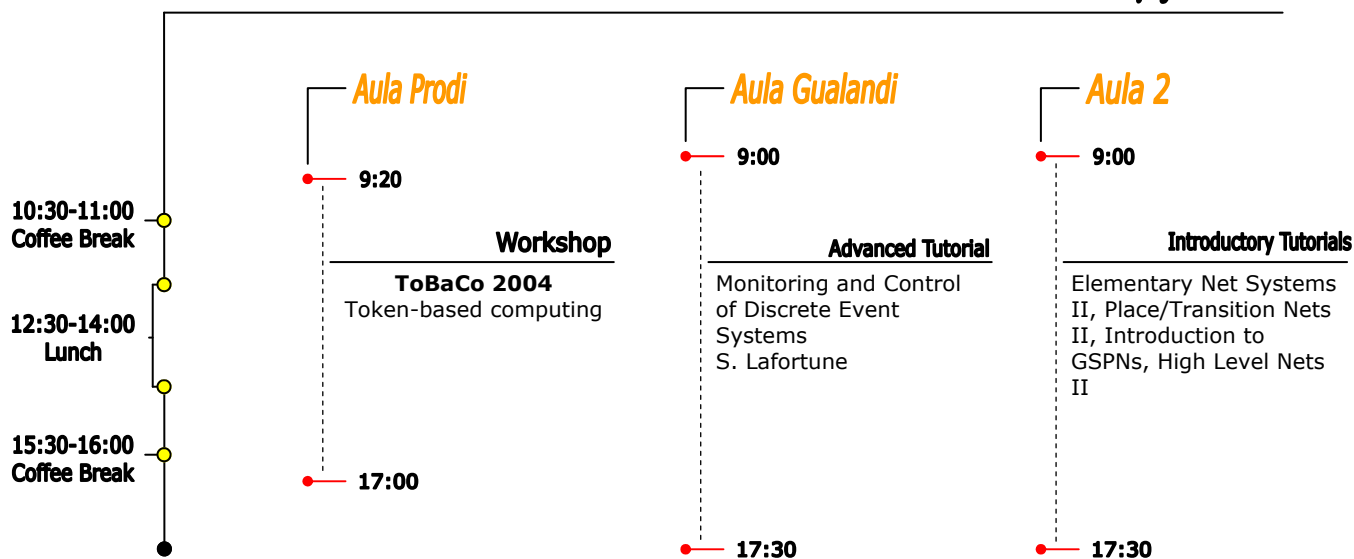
Aula Prodi

9:20

Workshop

ToBaCo 2004
Token-based computing

17:00

Aula Gualandi

9:00

Advanced Tutorial

Monitoring and Control of Discrete Event Systems
S. Lafortune

17:30

Aula 2

9:00

Introductory Tutorials

Elementary Net Systems II, Place/Transition Nets II, Introduction to GSPNs, High Level Nets II

17:30

10:30-11:00
Coffee Break

12:30-14:00
Lunch

15:30-16:00
Coffee Break